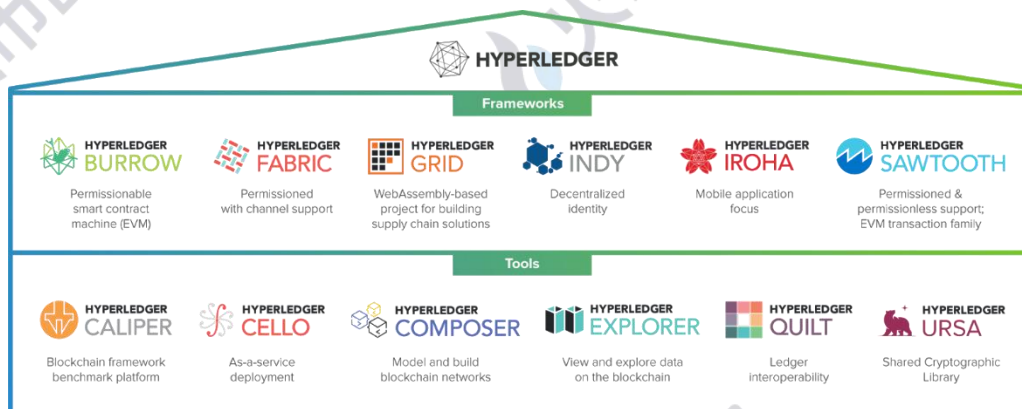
HYPERLEDGER

Frameworks

HYPERLEDGER BURROW
Permissionable smart contract machine (EVM)

HYPERLEDGER FABRIC
Permissioned with channel support

HYPERLEDGER GRID
WebAssembly-based project for building supply chain solutions

HYPERLEDGER INDY
Decentralized identity

HYPERLEDGER IROHA
Mobile application focus

HYPERLEDGER SAWTOOTH
Permissioned & permissionless support; EVM transaction family

Tools

HYPERLEDGER CALIPER
Blockchain framework benchmark platform

HYPERLEDGER CELLO
As-a-service deployment

HYPERLEDGER COMPOSER
Model and build blockchain networks

HYPERLEDGER EXPLORER
View and explore data on the blockchain

HYPERLEDGER QUILT
Ledger interoperability

HYPERLEDGER URSA
Shared Cryptographic Library